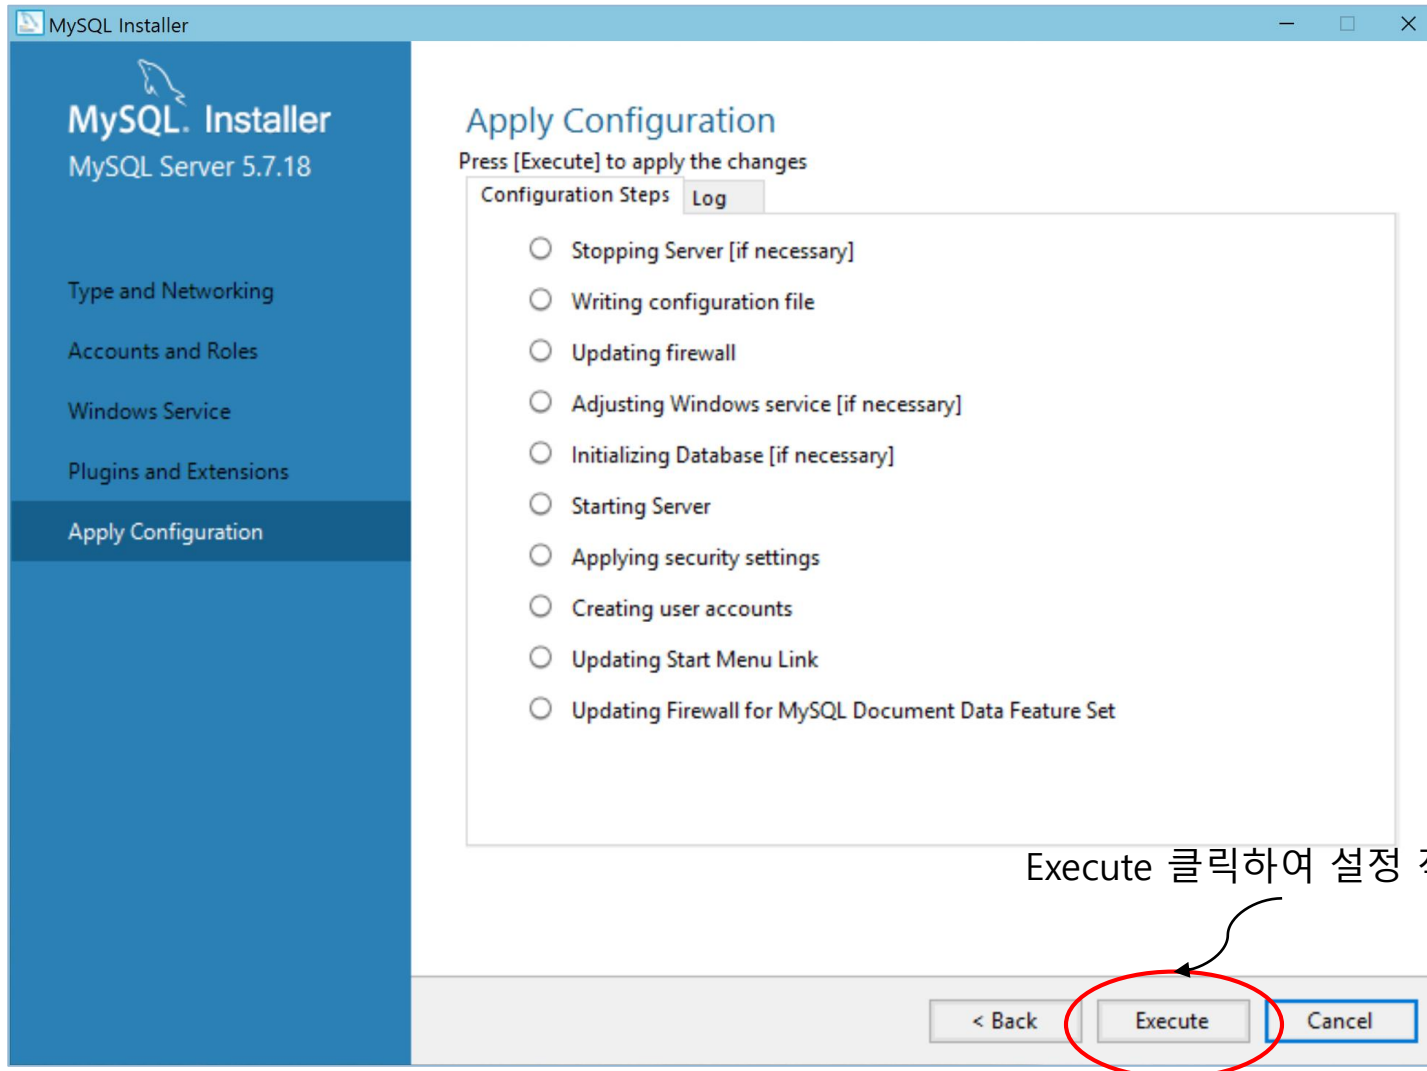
MySQL Installer

MySQL. Installer
MySQL Server 5.7.18

Type and Networking
Accounts and Roles
Windows Service
Plugins and Extensions
Apply Configuration

Apply Configuration
Press [Execute] to apply the changes

Configuration Steps | Log

Stopping Server [if necessary]
Writing configuration file
Updating firewall
Adjusting Windows service [if necessary]
Initializing Database [if necessary]
Starting Server
Applying security settings
Creating user accounts
Updating Start Menu Link
Updating Firewall for MySQL Document Data Feature Set

Execute 클릭하여 설정 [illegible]

< Back
Execute
Cancel